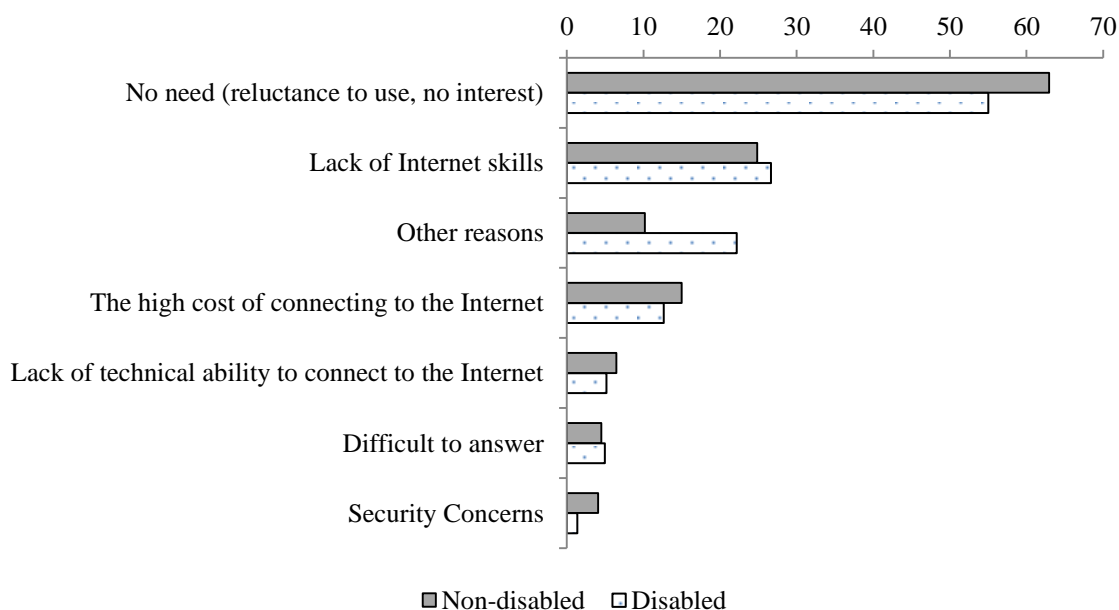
0 10 20 30 40 50 60 70

No need (reluctance to use, no interest)

Lack of Internet skills

Other reasons

The high cost of connecting to the Internet

Lack of technical ability to connect to the Internet

Difficult to answer

Security Concerns

Non-disabled Disabled